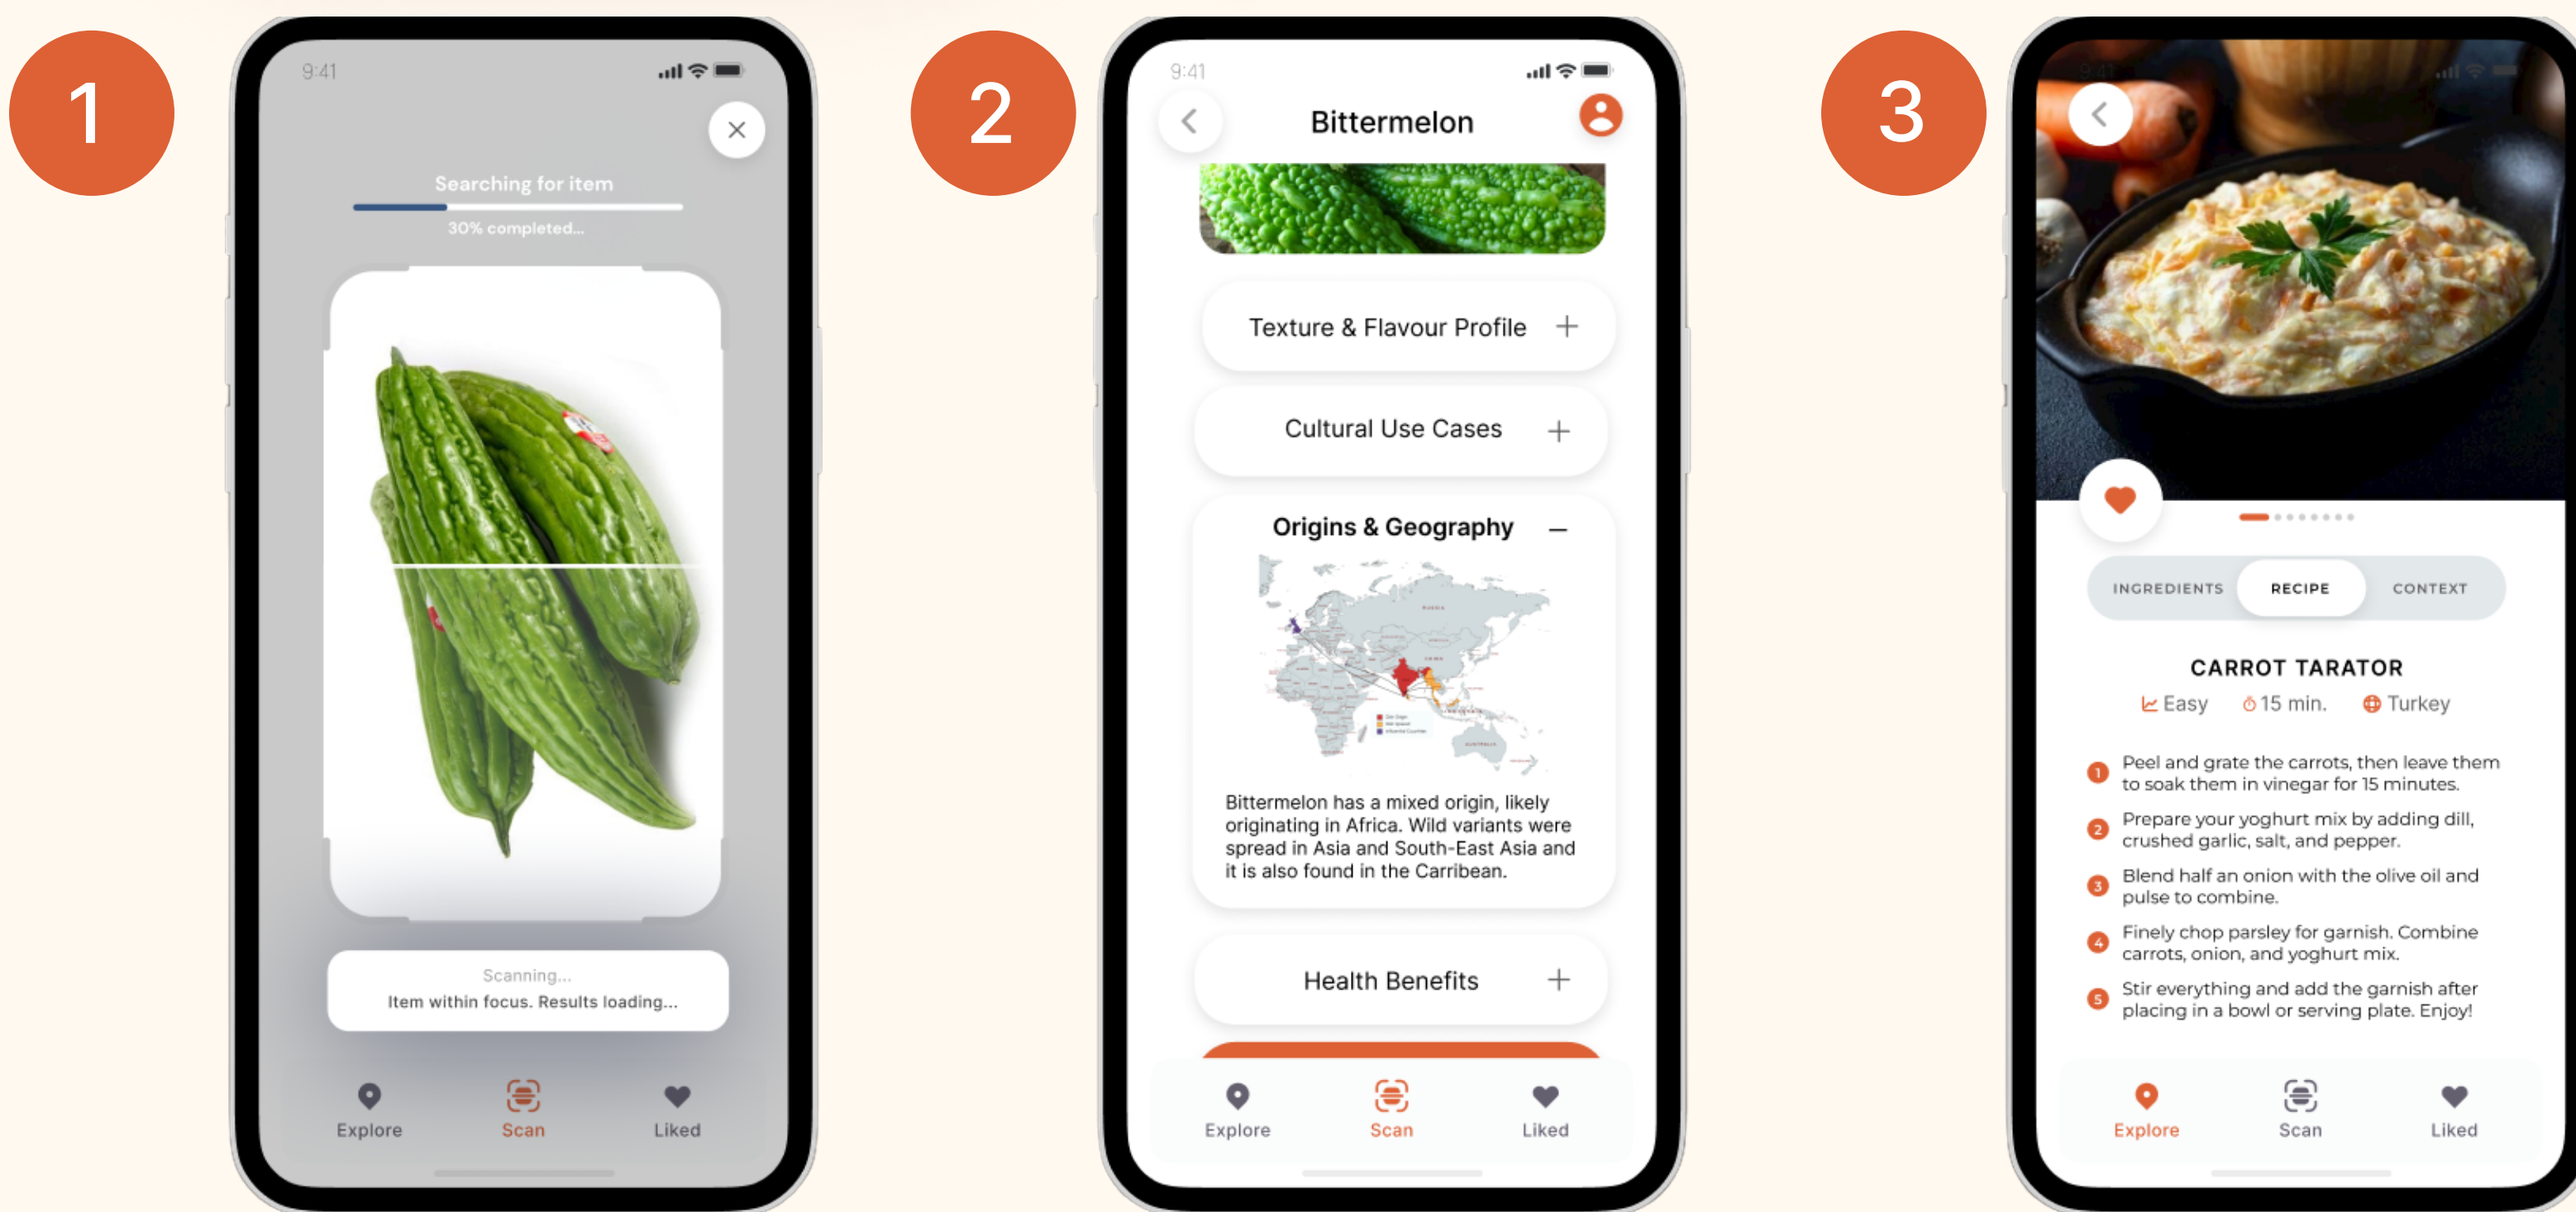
1

9:41

Searching for item

30% completed...

Scanning...
Item within focus. Results loading...

Explore Scan Liked

2

9:41

Bittermelon

Texture & Flavour Profile +

Cultural Use Cases +

Origins & Geography –

Bittermelon has a mixed origin, likely originating in Africa. Wild variants were spread in Asia and South-East Asia and it is also found in the Carribean.

Health Benefits +

Explore Scan Liked

3

INGREDIENTS RECIPE CONTEXT

CARROT TARATOR

Easy 15 min. Turkey

1 Peel and grate the carrots, then leave them to soak them in vinegar for 15 minutes.

2 Prepare your yoghurt mix by adding dill, crushed garlic, salt, and pepper.

3 Blend half an onion with the olive oil and pulse to combine.

4 Finely chop parsley for garnish. Combine carrots, onion, and yoghurt mix.

5 Stir everything and add the garnish after placing in a bowl or serving plate. Enjoy!

Explore Scan Liked